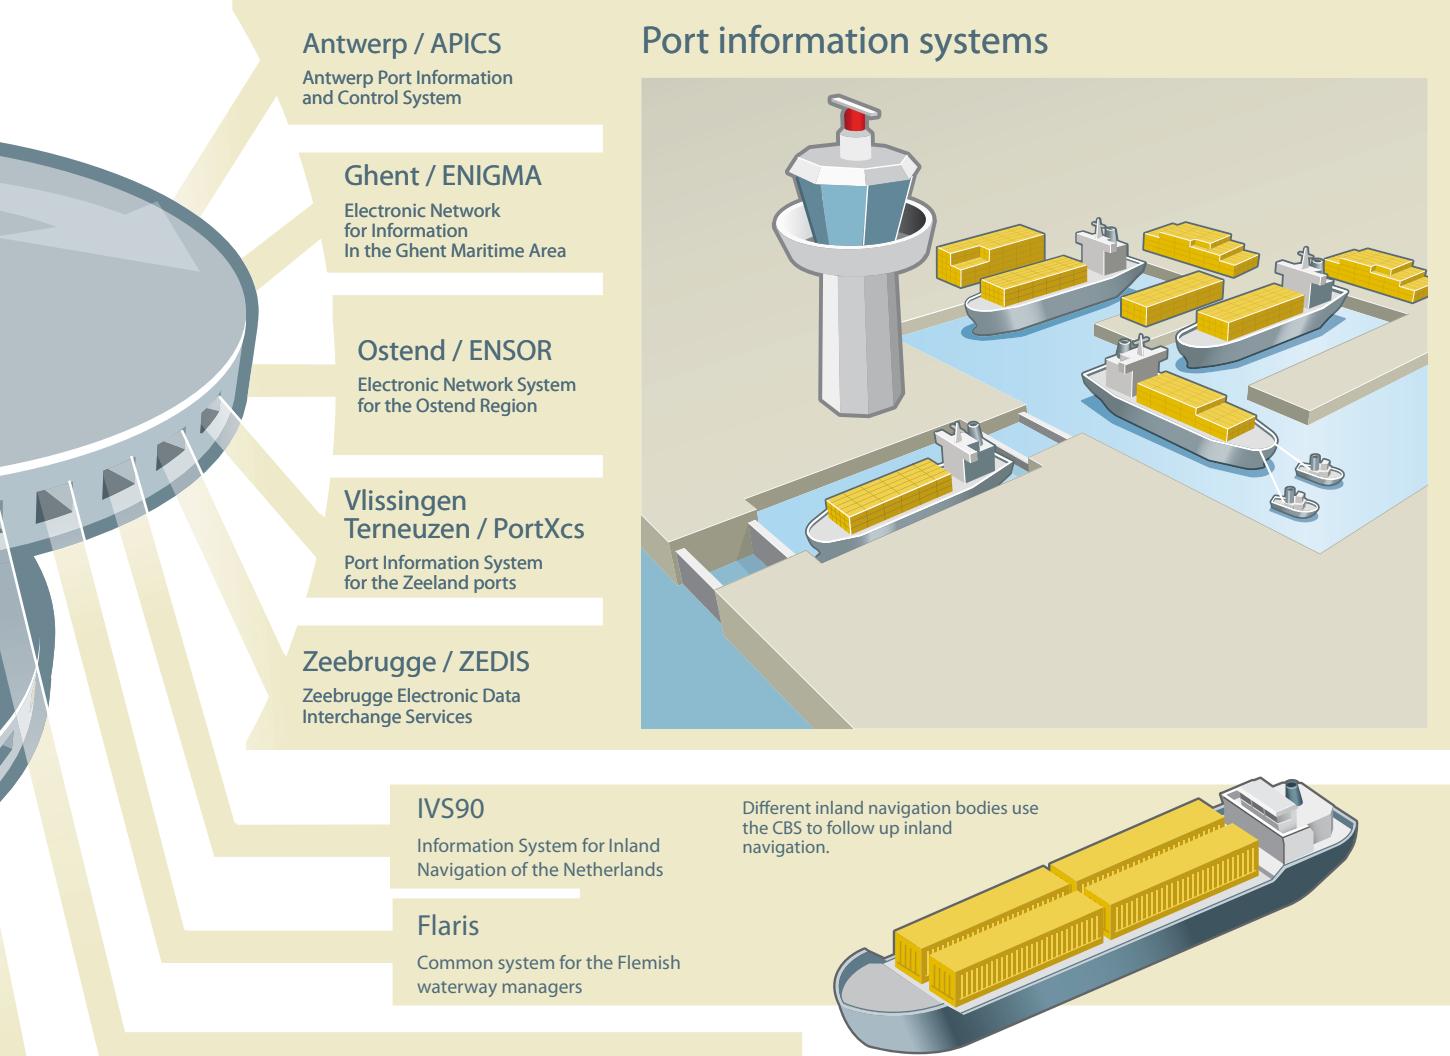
Antwerp / APICS
Antwerp Port Information and Control System

Port information systems

Ghent / ENIGMA
Electronic Network for Information In the Ghent Maritime Area

Ostend / ENSOR
Electronic Network System for the Ostend Region

Vlissingen Terneuzen / PortXcs
Port Information System for the Zeeland ports

Zeebrugge / ZEDIS
Zeebrugge Electronic Data Interchange Services

IVS90
Information System for Inland Navigation of the Netherlands

Different inland navigation bodies use the CBS to follow up inland navigation.

Flaris
Common system for the Flemish waterway managers